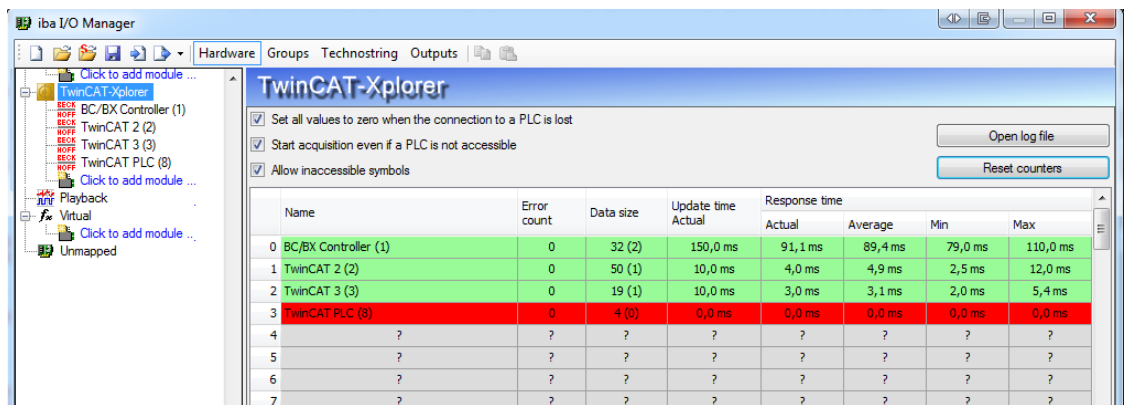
iba I/O Manager

Hardware Groups Technostring Outputs

Click to add module ...
TwinCAT-Xplorer
BECK HOFF BC/BX Controller (1)
BECK HOFF TwinCAT 2 (2)
BECK HOFF TwinCAT 3 (3)
BECK HOFF TwinCAT PLC (8)
Click to add module ...
Playback
$f_x$ Virtual
Click to add module ...
Unmapped

TwinCAT-Xplorer

Set all values to zero when the connection to a PLC is lost
Start acquisition even if a PLC is not accessible
Allow inaccessible symbols

Open log file
Reset counters

| | Name | Error count | Data size | Update time Actual | Response time Actual | Average | Min | Max |
|---|---|---|---|---|---|---|---|---|
| 0 | BC/BX Controller (1) | 0 | 32 (2) | 150,0 ms | 91,1 ms | 89,4 ms | 79,0 ms | 110,0 ms |
| 1 | TwinCAT 2 (2) | 0 | 50 (1) | 10,0 ms | 4,0 ms | 4,9 ms | 2,5 ms | 12,0 ms |
| 2 | TwinCAT 3 (3) | 0 | 19 (1) | 10,0 ms | 3,0 ms | 3,1 ms | 2,0 ms | 5,4 ms |
| 3 | TwinCAT PLC (8) | 0 | 4 (0) | 0,0 ms | 0,0 ms | 0,0 ms | 0,0 ms | 0,0 ms |
| 4 | ? | ? | ? | ? | ? | ? | ? | ? |
| 5 | ? | ? | ? | ? | ? | ? | ? | ? |
| 6 | ? | ? | ? | ? | ? | ? | ? | ? |
| 7 | ? | ? | ? | ? | ? | ? | ? | ? |